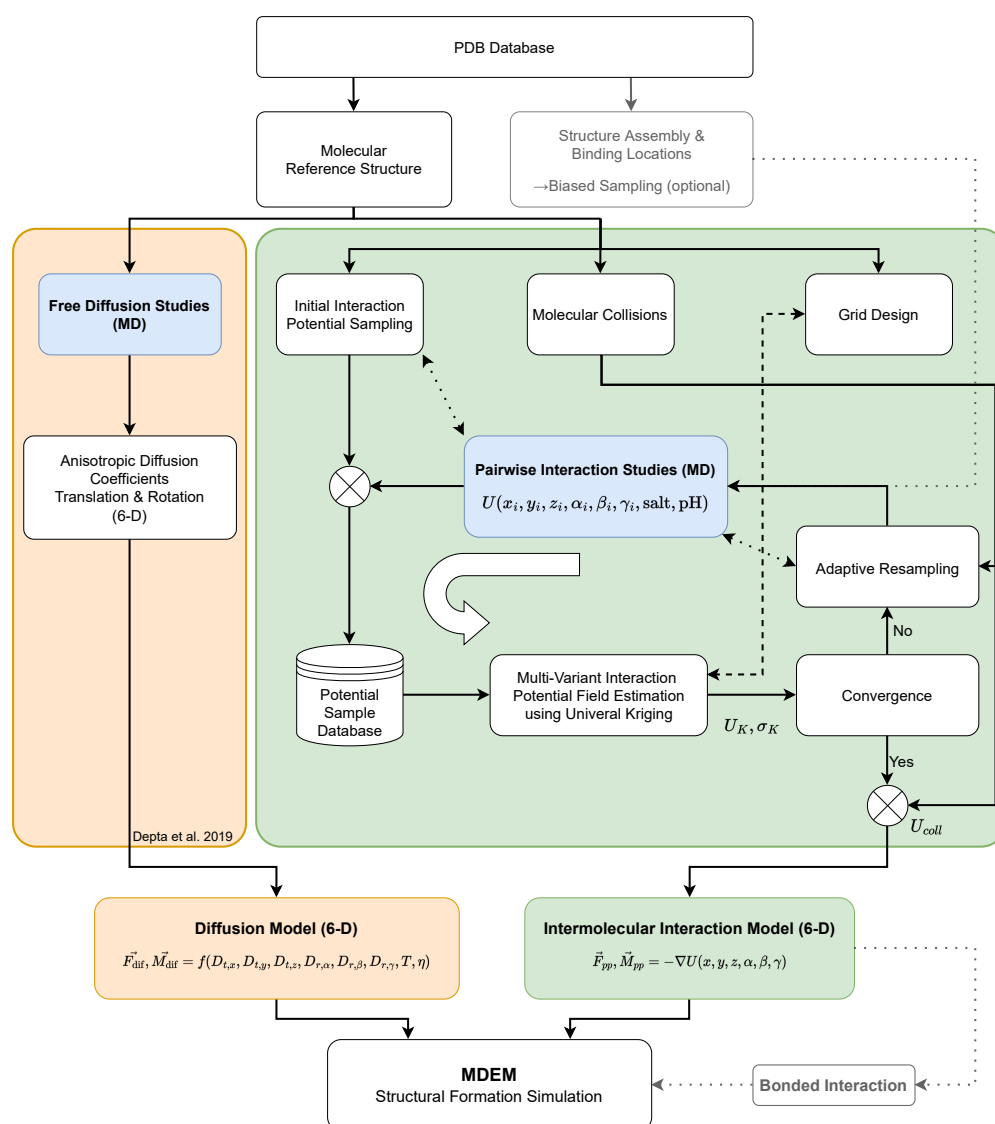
PDB Database

Molecular Reference Structure

Structure Assembly & Binding Locations

→Biased Sampling (optional)

Free Diffusion Studies (MD)

Anisotropic Diffusion Coefficients Translation & Rotation (6-D)

Depta et al. 2019

Initial Interaction Potential Sampling

Molecular Collisions

Grid Design

Pairwise Interaction Studies (MD)

$U(x_i, y_i, z_i, \alpha_i, \beta_i, \gamma_i, \text{salt}, \text{pH})$

Adaptive Resampling

No

Potential Sample Database

Multi-Variant Interaction Potential Field Estimation using Univeral Kriging

$U_K, \sigma_K$

Convergence

Yes

$U_{coll}$

Diffusion Model (6-D)

$\vec{F_{\text{dif}}}, \vec{M_{\text{dif}}} = f(D_{t,x}, D_{t,y}, D_{t,z}, D_{r,\alpha}, D_{r,\beta}, D_{r,\gamma}, T, \eta)$

Intermolecular Interaction Model (6-D)

$\vec{F}_{pp}, \vec{M}_{pp} = -\nabla U(x, y, z, \alpha, \beta, \gamma)$

MDEM
Structural Formation Simulation

Bonded Interaction